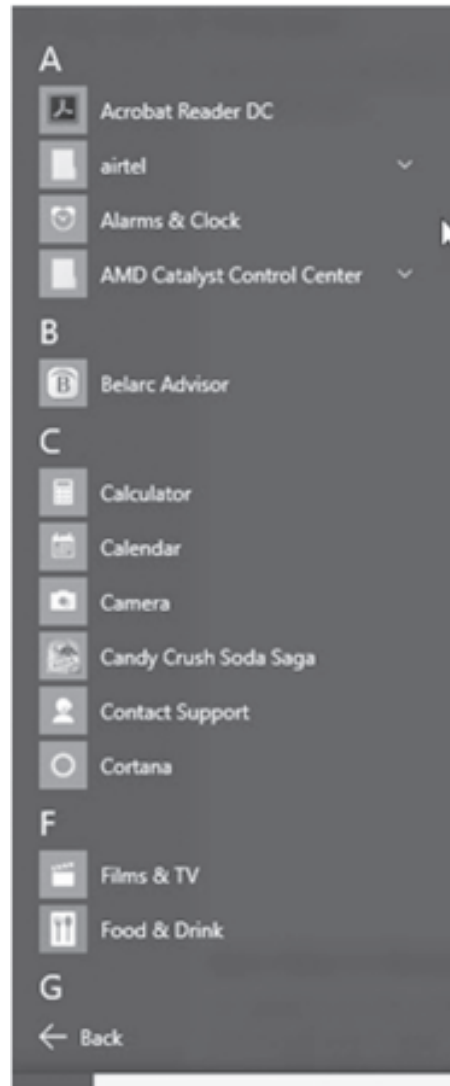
A

Acrobat Reader DC

airtel

Alarms & Clock

AMD Catalyst Control Center

B

Belarc Advisor

C

Calculator

Calendar

Camera

Candy Crush Soda Saga

Contact Support

Cortana

F

Films & TV

Food & Drink

G

← Back